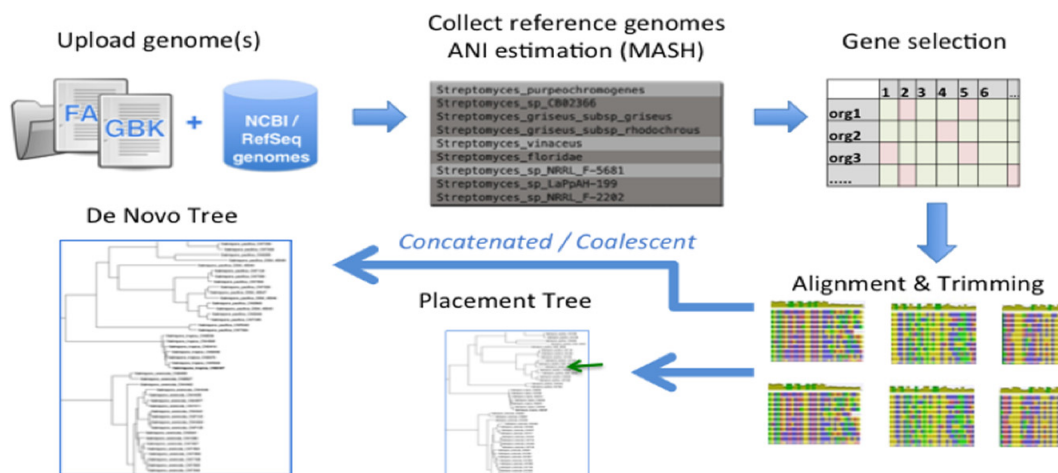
Upload genome(s)

FA

GBK

+

NCBI / RefSeq genomes

Collect reference genomes ANI estimation (MASH)

Streptomyces_purpeochromogenes
Streptomyces_sp_CB02366
Streptomyces_griseus_subsp_griseus
Streptomyces_griseus_subsp_rhodochrous
Streptomyces_vinaceus
Streptomyces_floridae
Streptomyces_sp_NRRL_F-5681
Streptomyces_sp_LaPpAH-199
Streptomyces_sp_NRRL_F-2202

Gene selection

| | 1 | 2 | 3 | 4 | 5 | 6 | ... |
|---|---|---|---|---|---|---|---|
| org1 | | | | | | | |
| org2 | | | | | | | |
| org3 | | | | | | | |
| ..... | | | | | | | |

De Novo Tree

Concatenated / Coalescent

Alignment & Trimming

Placement Tree